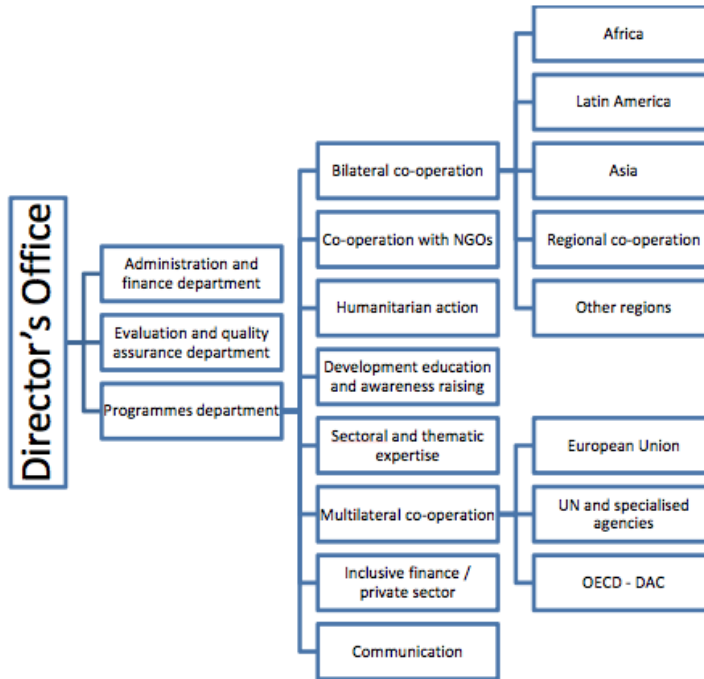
Director's Office

Administration and finance department

Evaluation and quality assurance department

Programmes department

Bilateral co-operation

Co-operation with NGOs

Humanitarian action

Development education and awareness raising

Sectoral and thematic expertise

Multilateral co-operation

Inclusive finance / private sector

Communication

Africa

Latin America

Asia

Regional co-operation

Other regions

European Union

UN and specialised agencies

OECD - DAC